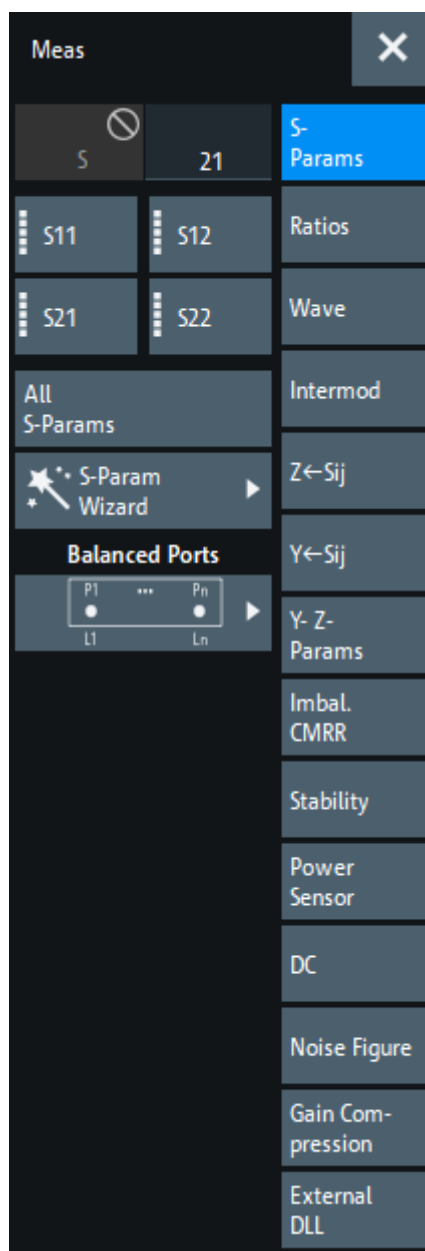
Meas

✕

S

21

S11

S12

S21

S22

All S-Params

S-Param Wizard

Balanced Ports

P1 ••• Pn

L1 Ln

S-Params

Ratios

Wave

Intermod

Z←Sij

Y←Sij

Y- Z-Params

Imbal. CMRR

Stability

Power Sensor

DC

Noise Figure

Gain Compression

External DLL